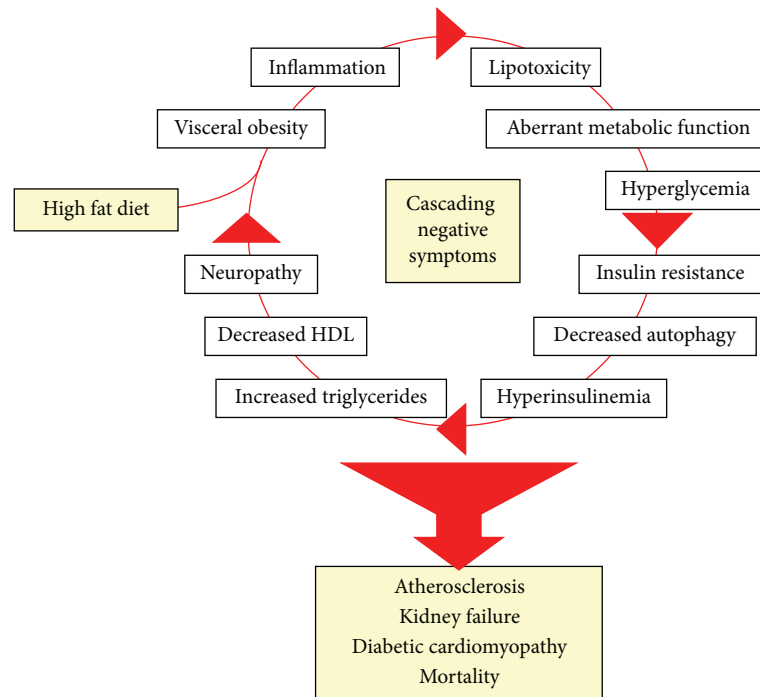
Inflammation

Lipotoxicity

Visceral obesity

Aberrant metabolic function

High fat diet

Cascading negative symptoms

Hyperglycemia

Neuropathy

Insulin resistance

Decreased HDL

Decreased autophagy

Increased triglycerides

Hyperinsulinemia

Atherosclerosis
Kidney failure
Diabetic cardiomyopathy
Mortality